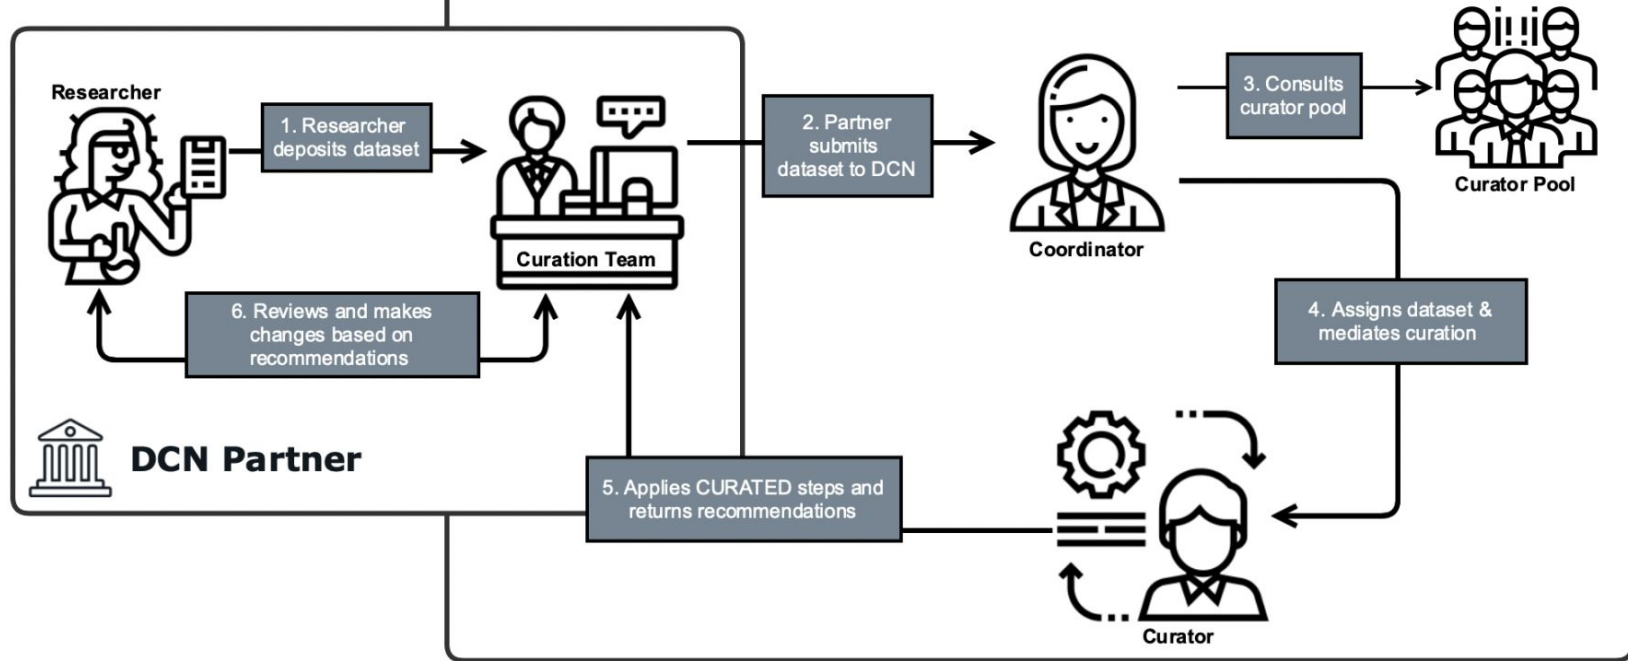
Researcher

1. Researcher deposits dataset

Curation Team

2. Partner submits dataset to DCN

Coordinator

3. Consults curator pool

Curator Pool

4. Assigns dataset & mediates curation

6. Reviews and makes changes based on recommendations

DCN Partner

5. Applies CURATED steps and returns recommendations

Curator